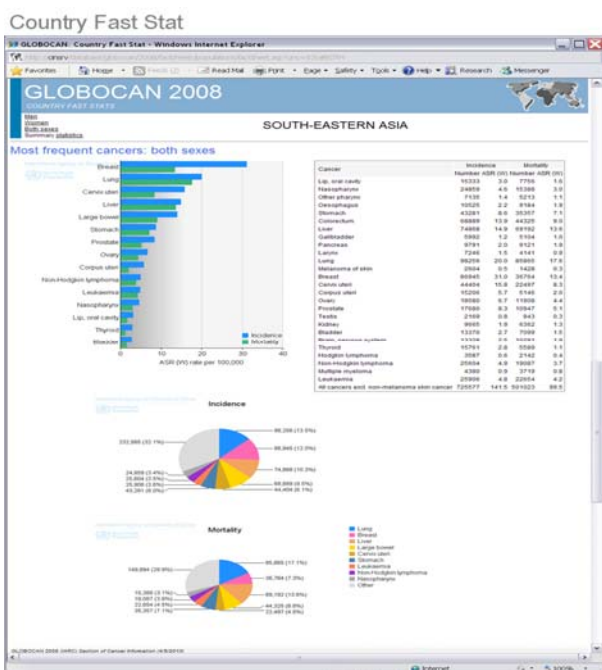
Country Fast Stat

GLOBOCAN: Country Fast Stat - Windows Internet Explorer

Favorites | Home | Feeds (J) | Read Mail | Print | Page | Safety | Tools | Help | Research | Messenger

GLOBOCAN 2008
COUNTRY FAST STATS

Men
Women
Both sexes
Summary statistics

SOUTH-EASTERN ASIA

Most frequent cancers: both sexes

Breast
Lung
Cervix uteri
Liver
Large bowel
Stomach
Prostate
Ovary
Corpus uteri
Non-Hodgkin lymphoma
Leukaemia
Nasopharynx
Lip, oral cavity
Thyroid
Bladder

0 10 20 30 40
ASR (W) rate per 100,000

Incidence
Mortality

| Cancer | Incidence Number | Incidence ASR (W) | Mortality Number | Mortality ASR (W) |
|---|---|---|---|---|
| Lip, oral cavity | 16333 | 3.0 | 7755 | 1.6 |
| Nasopharynx | 24859 | 4.5 | 15386 | 3.0 |
| Other pharynx | 7135 | 1.4 | 5213 | 1.1 |
| Oesophagus | 10525 | 2.2 | 8184 | 1.8 |
| Stomach | 43281 | 8.6 | 35357 | 7.1 |
| Colorectum | 66888 | 13.6 | 44325 | 9.0 |
| Liver | 74868 | 14.9 | 69192 | 13.6 |
| Gallbladder | 5892 | 1.2 | 5104 | 1.0 |
| Pancreas | 9791 | 2.0 | 9121 | 1.9 |
| Larynx | 7246 | 1.5 | 4141 | 0.9 |
| Lung | 98208 | 20.0 | 85665 | 17.6 |
| Melanoma of skin | 2604 | 0.5 | 1426 | 0.3 |
| Breast | 86945 | 31.0 | 36784 | 13.4 |
| Cervix uteri | 44454 | 15.8 | 22497 | 8.3 |
| Corpus uteri | 15206 | 5.7 | 5146 | 2.0 |
| Ovary | 18080 | 6.7 | 11606 | 4.4 |
| Prostate | 17680 | 8.3 | 10947 | 5.1 |
| Testis | 2169 | 0.8 | 643 | 0.3 |
| Kidney | 9065 | 1.8 | 6362 | 1.3 |
| Bladder | 13378 | 2.7 | 7099 | 1.5 |
| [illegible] | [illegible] | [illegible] | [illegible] | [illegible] |
| Thyroid | 15791 | 2.8 | 5589 | 1.1 |
| Hodgkin lymphoma | 3587 | 0.6 | 2142 | 0.4 |
| Non-Hodgkin lymphoma | 25934 | 4.9 | 18087 | 3.7 |
| Multiple myeloma | 4369 | 0.9 | 3719 | 0.8 |
| Leukaemia | 25956 | 4.8 | 22654 | 4.2 |
| All cancers excl. non-melanoma skin cancer | 725577 | 141.5 | 501023 | 99.5 |

Incidence

232,568 (32.1%)
86,208 (13.0%)
86,945 (12.0%)
74,868 (10.3%)
66,888 (9.2%)
44,454 (6.1%)
24,859 (3.4%)
25,934 (3.6%)
25,956 (3.6%)
43,281 (6.0%)

Mortality

149,894 (29.9%)
85,665 (17.1%)
36,784 (7.3%)
69,192 (13.8%)
44,325 (8.8%)
22,497 (4.5%)
15,386 (3.1%)
18,087 (3.6%)
22,654 (4.5%)
35,357 (7.1%)

Lung
Breast
Liver
Large bowel
Cervix uteri
Stomach
Leukaemia
Non-Hodgkin lymphoma
Nasopharynx
Other

GLOBOCAN 2008 (IARC) Section of Cancer Information (4/3/2010)

Internet
100%